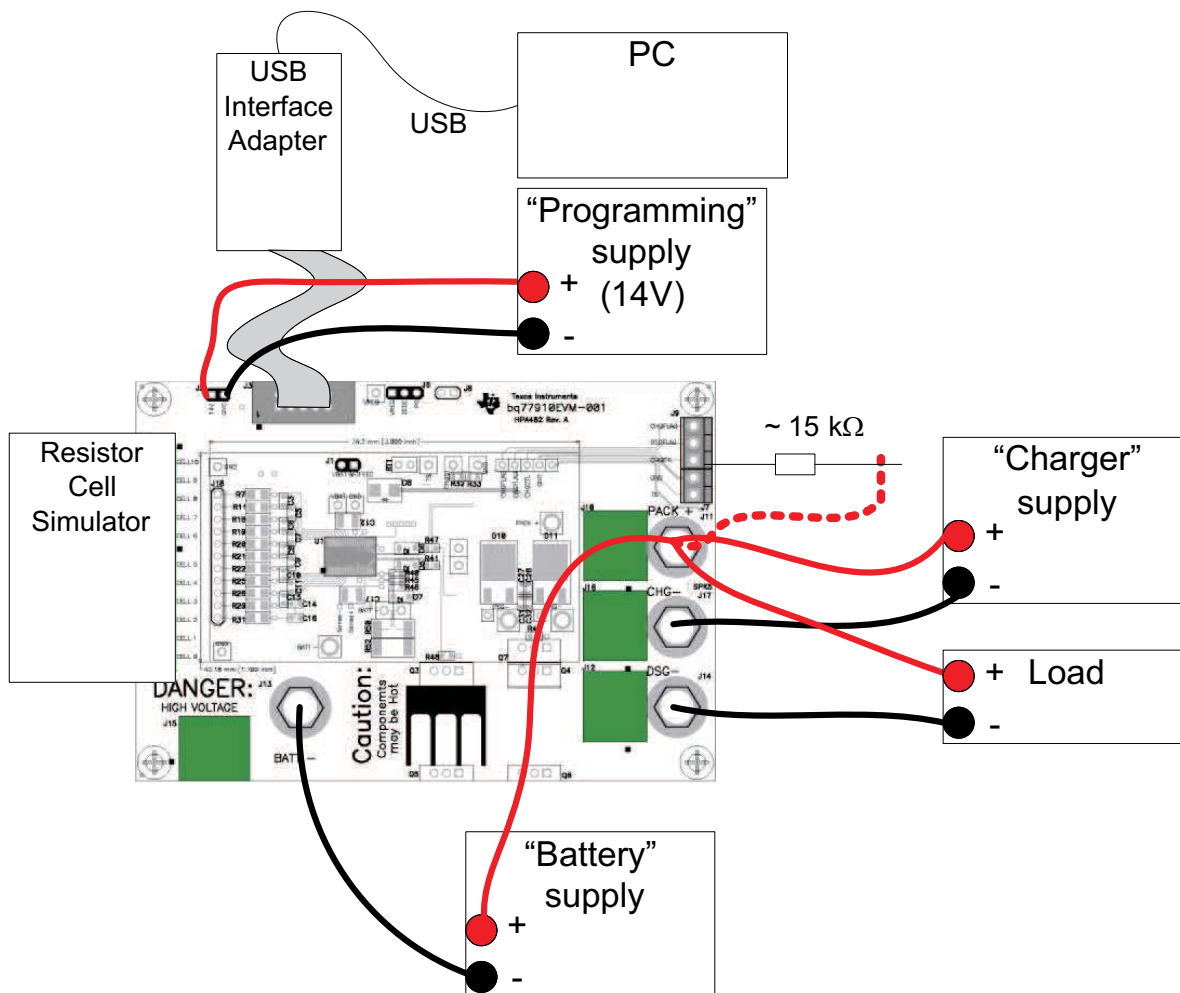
USB Interface Adapter

USB

PC

“Programming” supply (14V)

+

-

Texas Instruments
bq77910EVM-001
HPA482 Rev. A

~ 15 kΩ

Resistor Cell Simulator

“Charger” supply

+

-

PACK +

CHG−

DSG−

+ Load

-

DANGER:
HIGH VOLTAGE

BATT−

Caution:
Components may be Hot

“Battery” supply

+

-